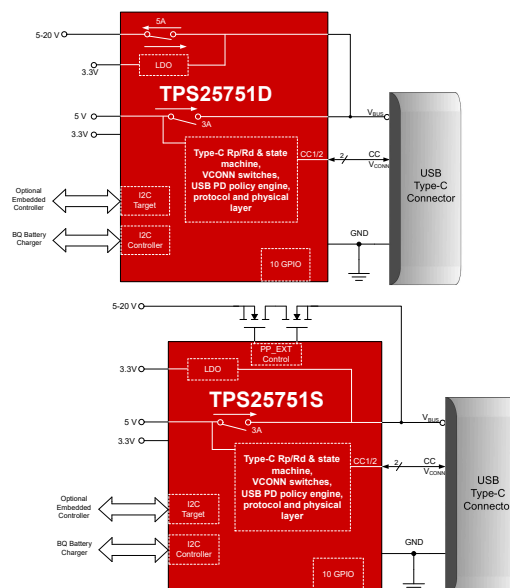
5-20 V
5A
3.3V
LDO
TPS25751D
5 V
3A
3.3V
$V_{BUS}$
Type-C Rp/Rd & state machine, VCONN switches, USB PD policy engine, protocol and physical layer
CC1/2
2
CC
$V_{CONN}$
USB Type-C Connector
Optional Embedded Controller
I2C Target
BQ Battery Charger
I2C Controller
GND
10 GPIO

5-20 V
PP_EXT Control
3.3V
LDO
TPS25751S
5 V
3A
3.3V
$V_{BUS}$
Type-C Rp/Rd & state machine, VCONN switches, USB PD policy engine, protocol and physical layer
CC1/2
2
CC
$V_{CONN}$
USB Type-C Connecto
Optional Embedded Controller
I2C Target
BQ Battery Charger
I2C Controller
GND
10 GPIO